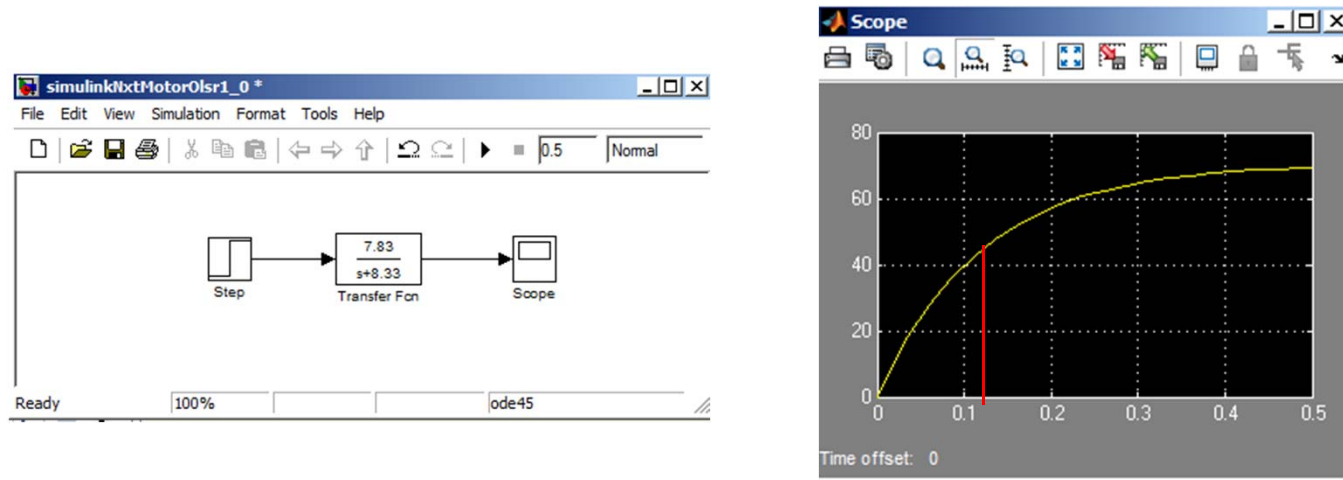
simulinkNxtMotorOlsr1_0 *

File Edit View Simulation Format Tools Help

0.5 Normal

Step

$\frac{7.83}{s+8.33}$

Transfer Fcn

Scope

Ready 100% ode45

Scope

80
60
40
20
0

0 0.1 0.2 0.3 0.4 0.5

Time offset: 0